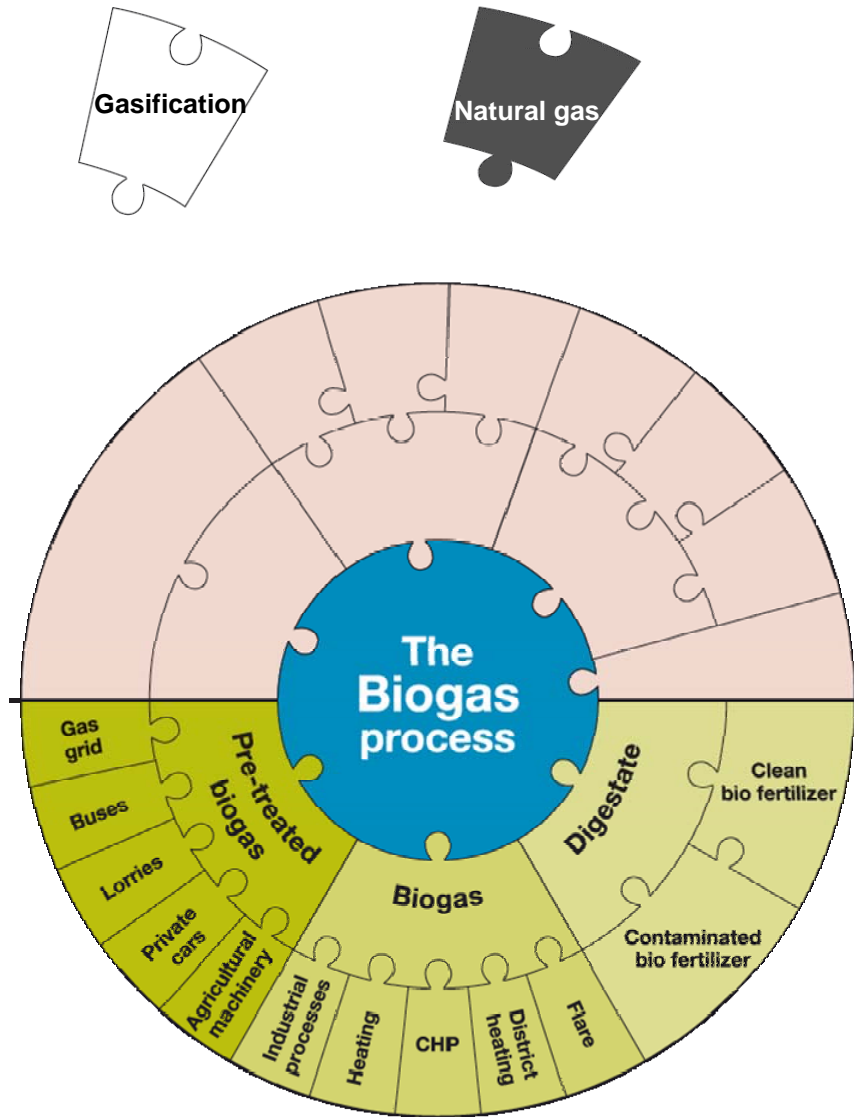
Gasification

Natural gas

The Biogas process

Pre-treated biogas

Gas grid

Buses

Lorries

Private cars

Agricultural machinery

Biogas

Industrial processes

Heating

CHP

District heating

Flare

Digestate

Clean bio fertilizer

Contaminated bio fertilizer